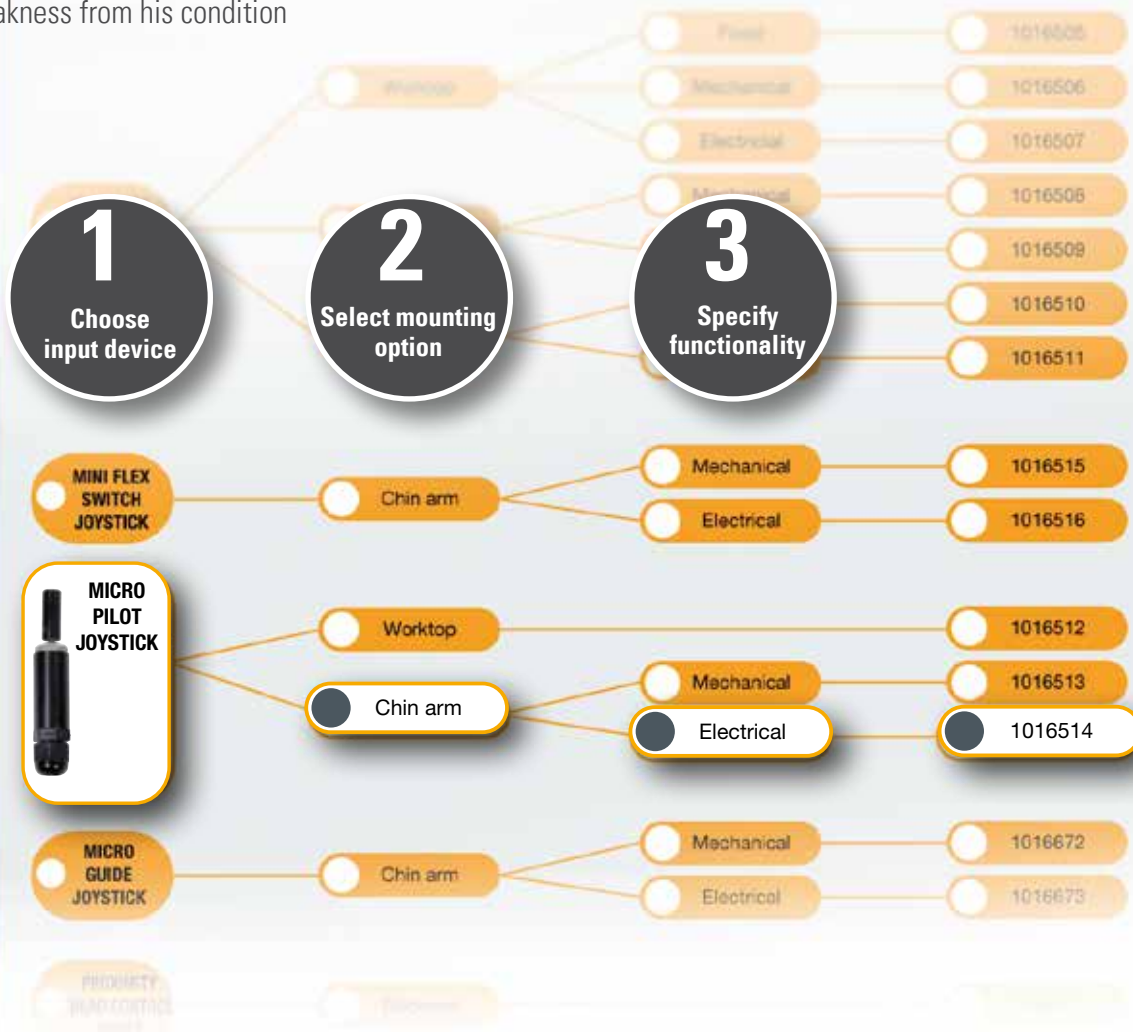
akness from his condition

Fixed
1016505

Worktop
Mechanical
1016506

Electrical
1016507

Mechanical
1016508

1016509

1
Choose input device

2
Select mounting option

3
Specify functionality

1016510

1016511

MINI FLEX SWITCH JOYSTICK
Chin arm
Mechanical
1016515
Electrical
1016516

MICRO PILOT JOYSTICK
Worktop
1016512
Chin arm
Mechanical
1016513
Electrical
1016514

MICRO GUIDE JOYSTICK
Chin arm
Mechanical
1016672
Electrical
1016673

PROXIMITY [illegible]
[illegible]